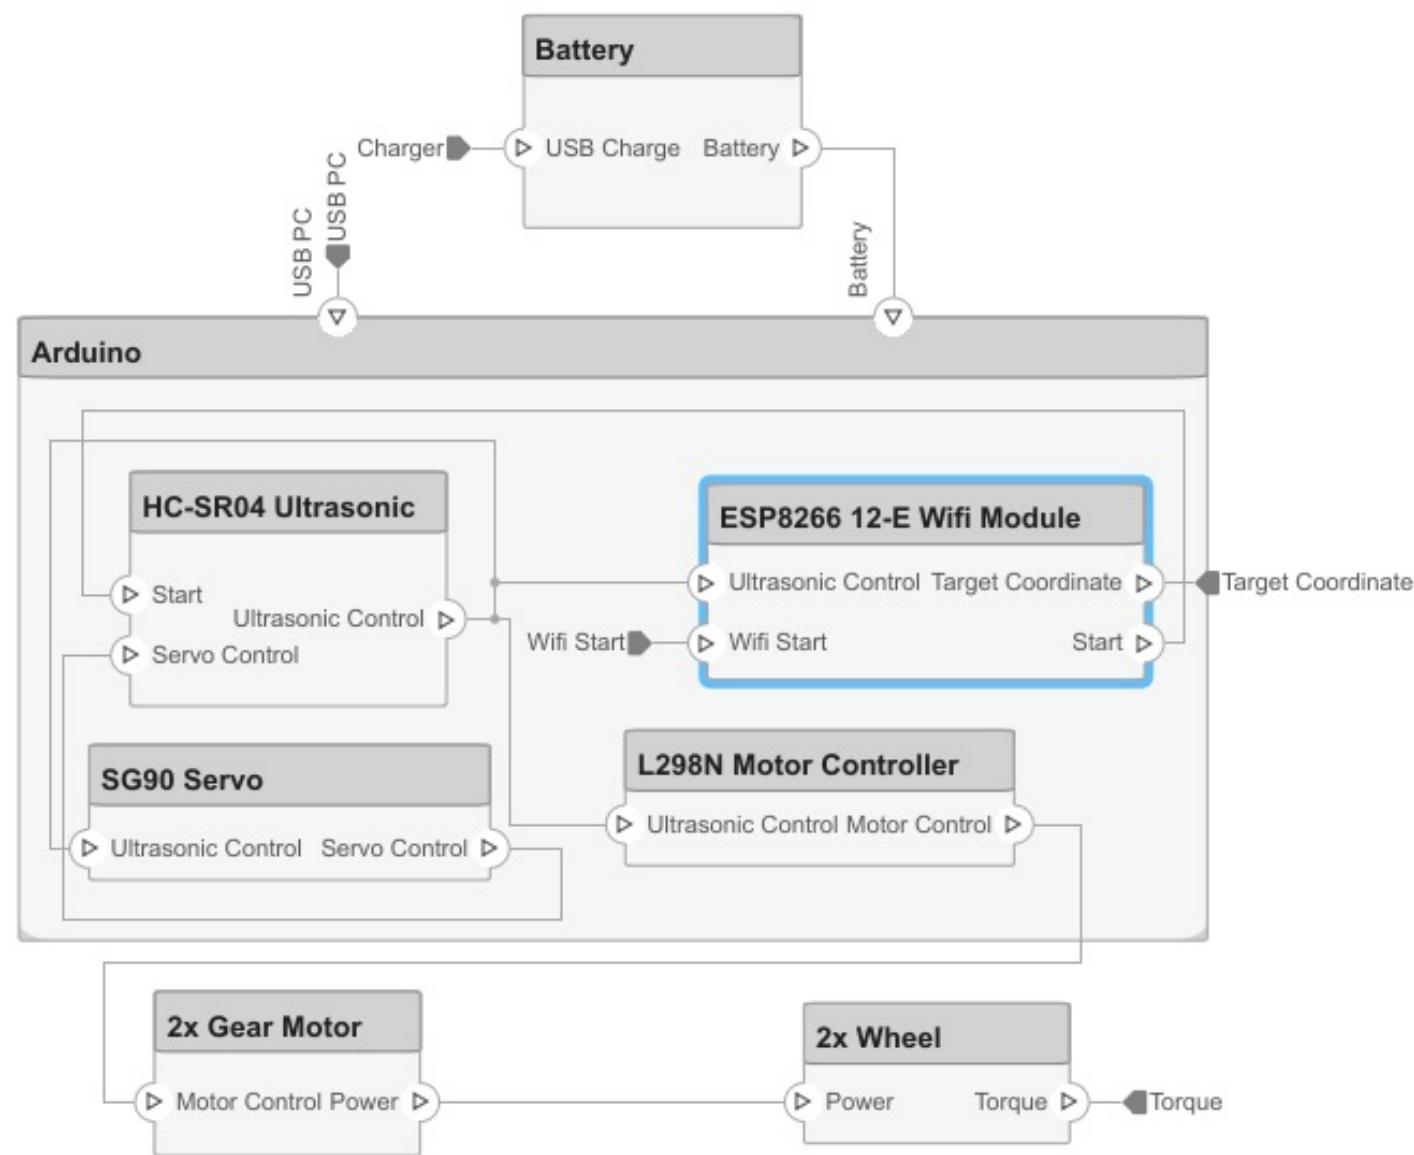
Battery

Charger

USB Charge

Battery

USB PC

USB PC

Battery

Arduino

HC-SR04 Ultrasonic

Start

Ultrasonic Control

Servo Control

ESP8266 12-E Wifi Module

Ultrasonic Control

Target Coordinate

Target Coordinate

Wifi Start

Wifi Start

Start

SG90 Servo

Ultrasonic Control

Servo Control

L298N Motor Controller

Ultrasonic Control

Motor Control

2x Gear Motor

Motor Control

Power

2x Wheel

Power

Torque

Torque